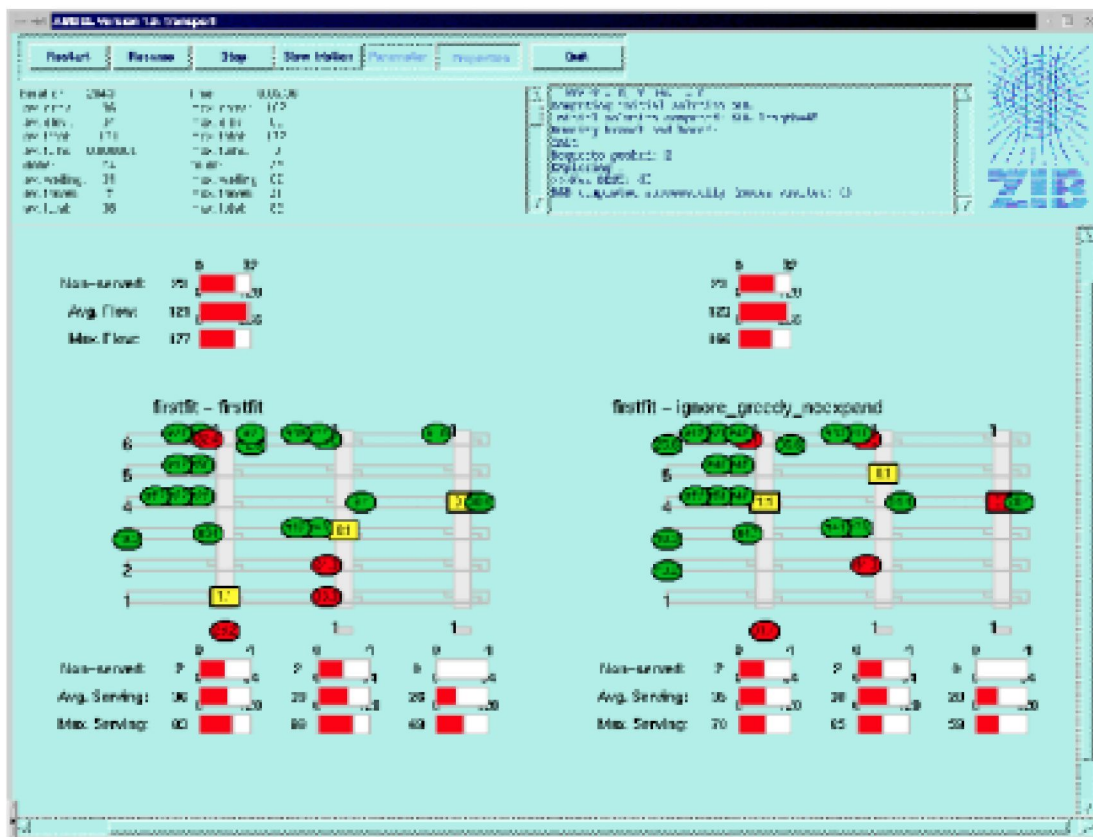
Restart Resume Stop Save Motion Parameter Properties Quit

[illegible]

Non-served: 25 Avg. Flow: 123 Max Flow: 177

25 123 166

firstfit – firstfit

firstfit – ignore_greedy_noexpand

6
5
4
3
2
1

1 1

1 1

Non-served: 7 Avg. Serving: 36 Max Serving: 80
2 28 69
5 28 49

Non-served: 7 Avg. Serving: 35 Max Serving: 70
2 38 65
5 23 59